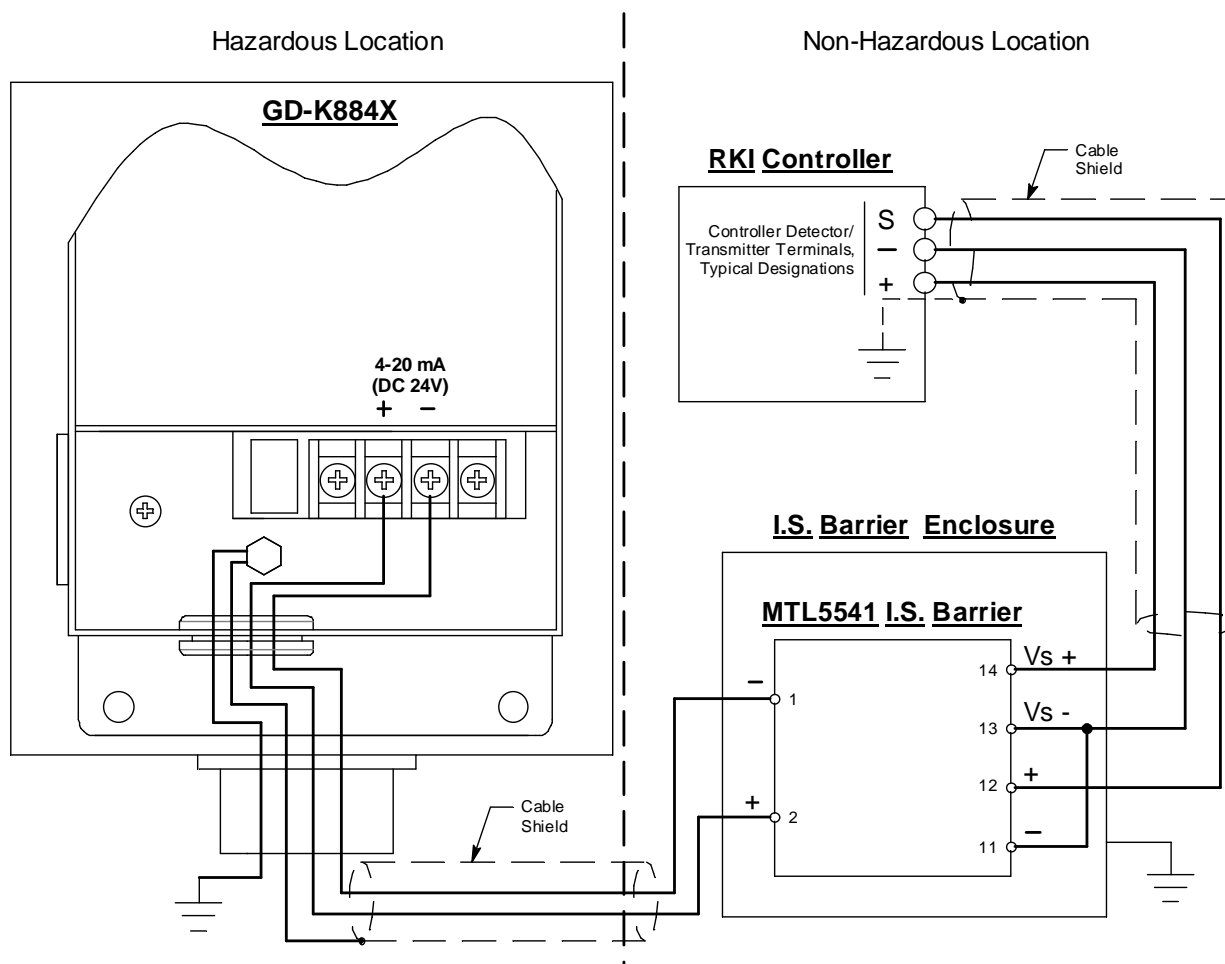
Hazardous Location

Non-Hazardous Location

GD-K884X

4-20 mA
(DC 24V)
+ −

RKI Controller

Cable Shield

Controller Detector/ Transmitter Terminals, Typical Designations

S
−
+

I.S. Barrier Enclosure

MTL5541 I.S. Barrier

−
1

+
2

14 Vs +
13 Vs -
12 +
11 −

Cable Shield